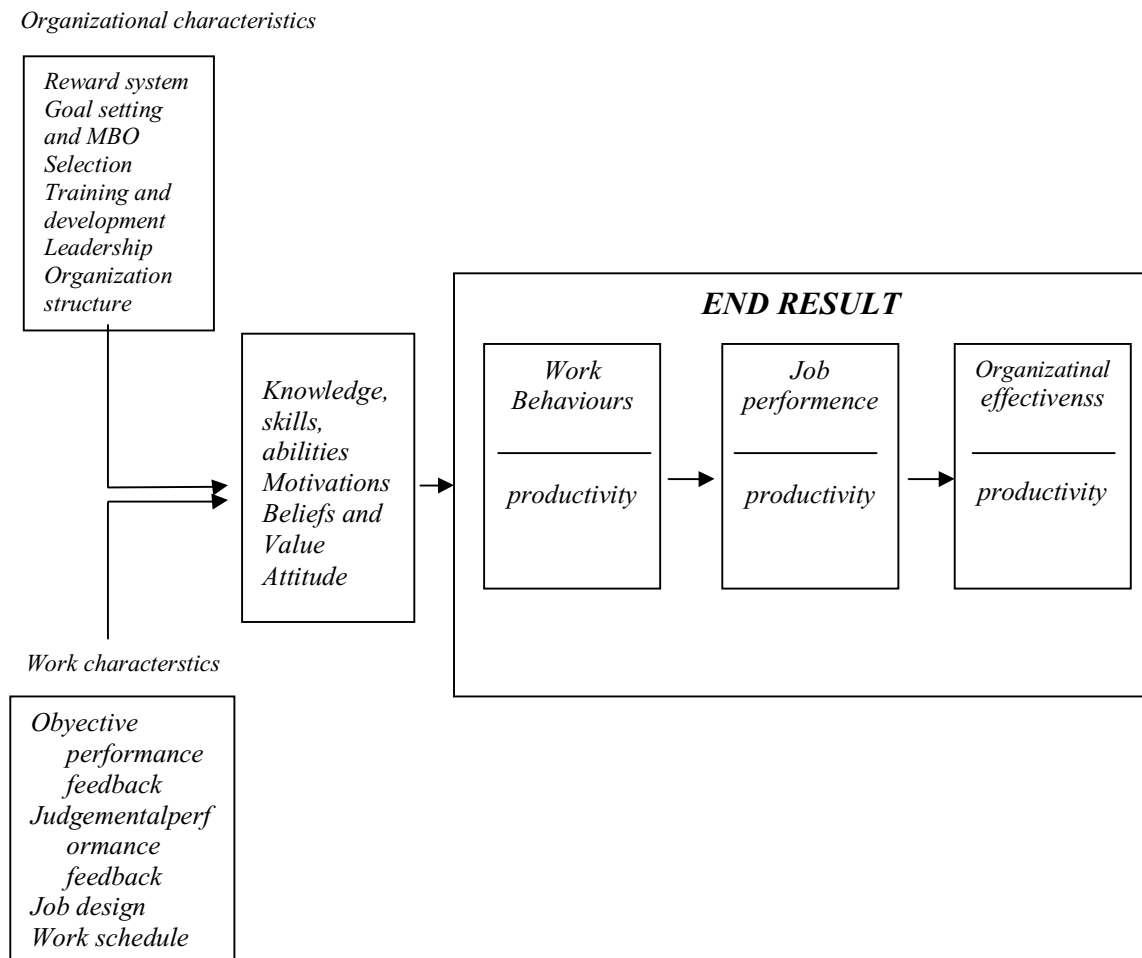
Organizational characteristics

Reward system
Goal setting and MBO
Selection
Training and development
Leadership
Organization structure

Knowledge, skills, abilities
Motivations
Beliefs and Value
Attitude

END RESULT

Work Behaviours

productivity

Job performence

productivity

Organizatinal effectivenss

productivity

Work characterstics

Obyective performance feedback
Judgementalperformance feedback
Job design
Work schedule